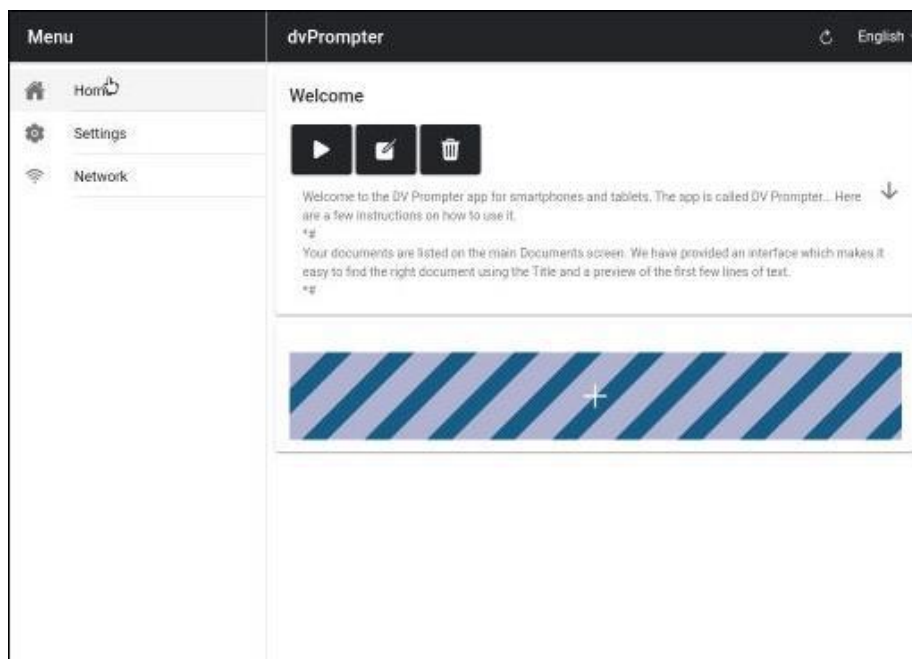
Menu

Home

Settings

Network

dvPrompter

English

Welcome

Welcome to the DV Prompter app for smartphones and tablets. The app is called DV Prompter... Here are a few instructions on how to use it.

*#

Your documents are listed on the main Documents screen. We have provided an interface which makes it easy to find the right document using the Title and a preview of the first few lines of text.

*#

+